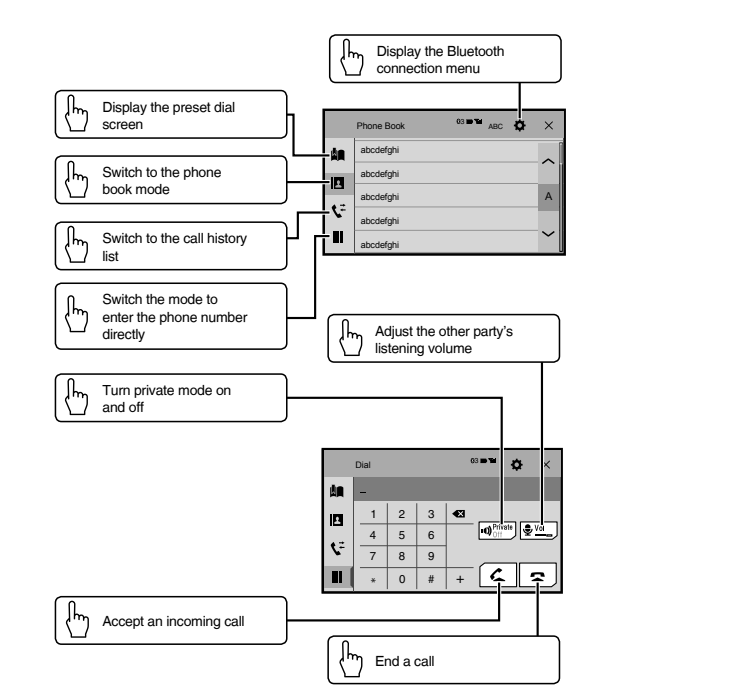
Display the Bluetooth connection menu

Display the preset dial screen

Switch to the phone book mode

Switch to the call history list

Switch the mode to enter the phone number directly

Phone Book 03 ABC ×

abcdefghi

abcdefghi

abcdefghi

abcdefghi

abcdefghi

A

Adjust the other party's listening volume

Turn private mode on and off

Dial 03 ×

–

| 1 | 2 | 3 |
|---|---|---|
| 4 | 5 | 6 |
| 7 | 8 | 9 |
| * | 0 | # |

+

Private Off

Vol

Accept an incoming call

End a call